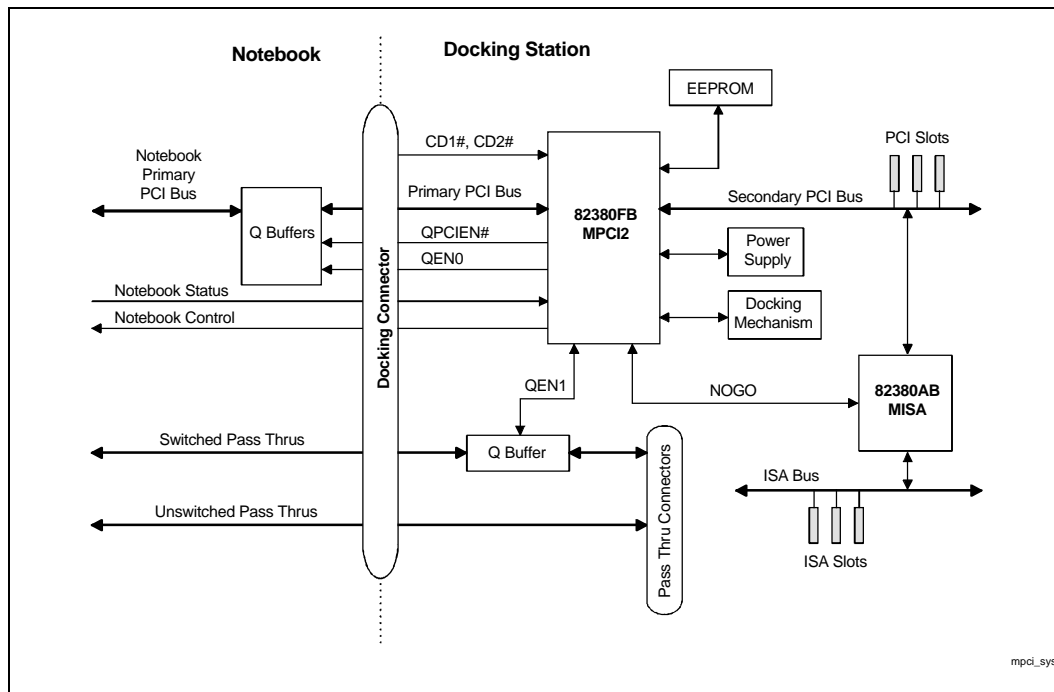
Notebook

Docking Station

EEPROM

CD1#, CD2#

PCI Slots

Notebook Primary PCI Bus

Primary PCI Bus

82380FB MPCI2

Secondary PCI Bus

Q Buffers

QPCIEN#

QEN0

Power Supply

Notebook Status

Notebook Control

Docking Mechanism

Docking Connector

QEN1

NOGO

82380AB MISA

Switched Pass Thrus

Q Buffer

Pass Thru Connectors

ISA Bus

Unswitched Pass Thrus

ISA Slots

mpci_sys